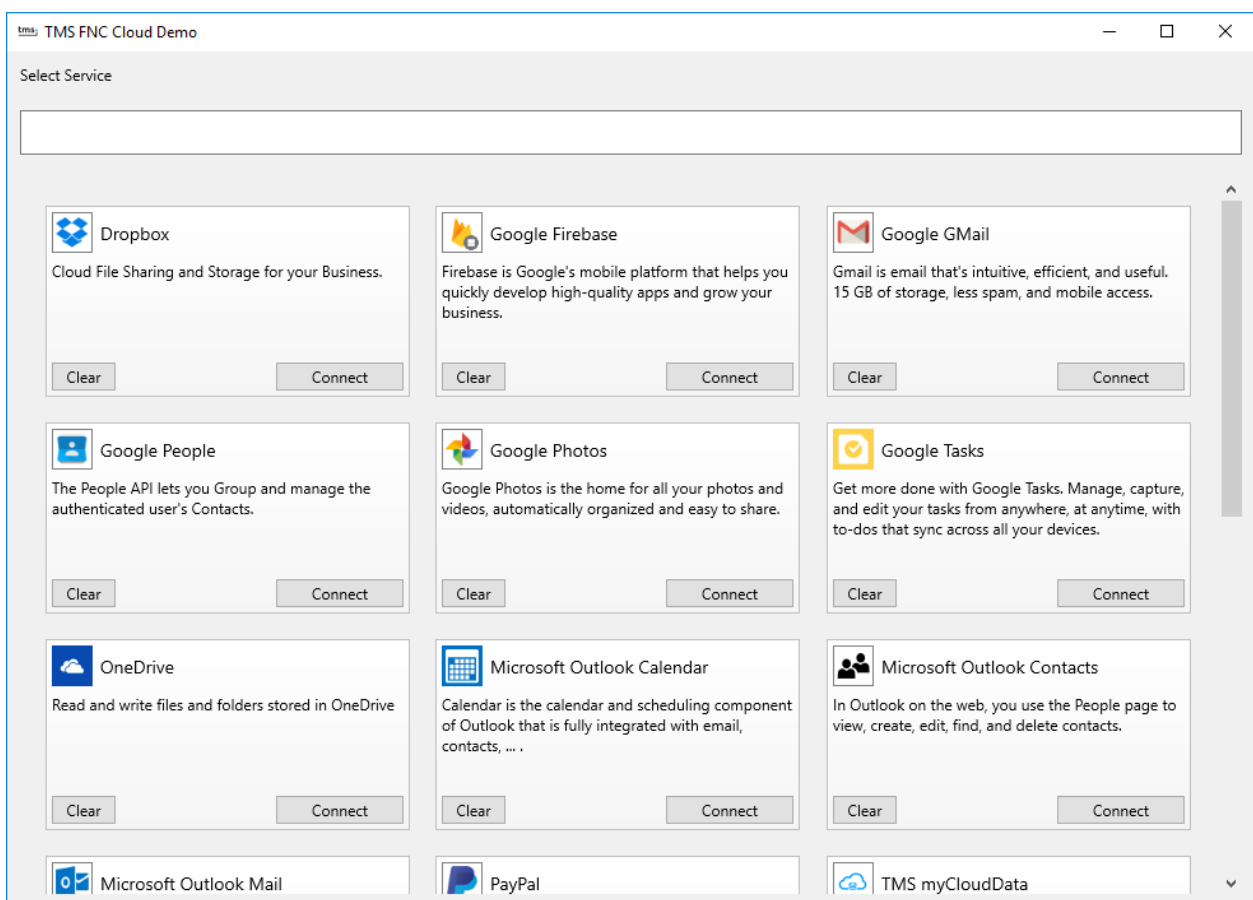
tms TMS FNC Cloud Demo

Select Service

Dropbox
Cloud File Sharing and Storage for your Business.
Clear Connect

Google Firebase
Firebase is Google's mobile platform that helps you quickly develop high-quality apps and grow your business.
Clear Connect

Google GMail
Gmail is email that's intuitive, efficient, and useful. 15 GB of storage, less spam, and mobile access.
Clear Connect

Google People
The People API lets you Group and manage the authenticated user's Contacts.
Clear Connect

Google Photos
Google Photos is the home for all your photos and videos, automatically organized and easy to share.
Clear Connect

Google Tasks
Get more done with Google Tasks. Manage, capture, and edit your tasks from anywhere, at anytime, with to-dos that sync across all your devices.
Clear Connect

OneDrive
Read and write files and folders stored in OneDrive
Clear Connect

Microsoft Outlook Calendar
Calendar is the calendar and scheduling component of Outlook that is fully integrated with email, contacts, ... .
Clear Connect

Microsoft Outlook Contacts
In Outlook on the web, you use the People page to view, create, edit, find, and delete contacts.
Clear Connect

Microsoft Outlook Mail

PayPal

TMS myCloudData